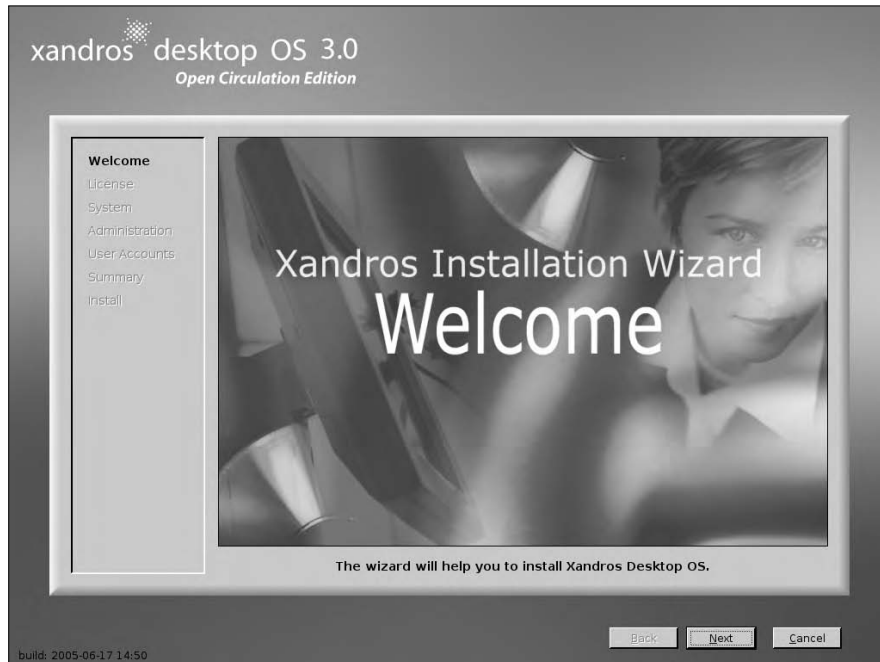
xandros desktop OS 3.0
Open Circulation Edition

Welcome
License
System
Administration
User Accounts
Summary
Install

Xandros Installation Wizard
Welcome

The wizard will help you to install Xandros Desktop OS.

Back
Next
Cancel

build: 2005-06-17 14:50